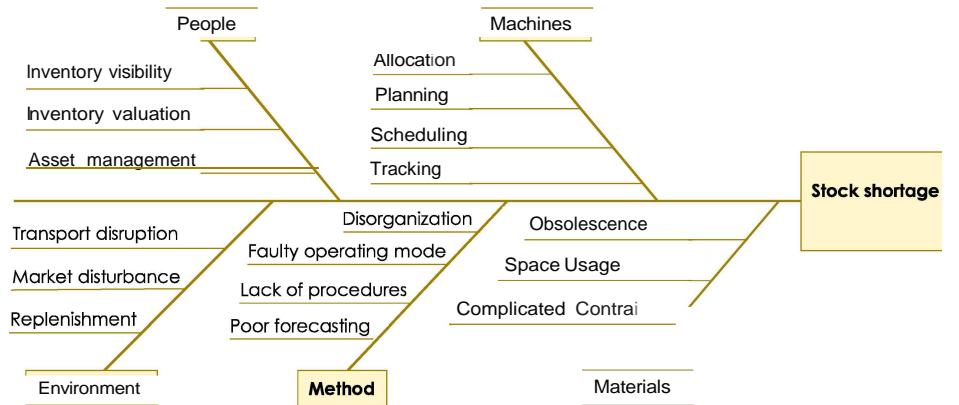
People

Inventory visibility

Inventory valuation

Asset management

Machines

Allocation

Planning

Scheduling

Tracking

Stock shortage

Transport disruption

Market disturbance

Replenishment

Environment

Disorganization

Faulty operating mode

Lack of procedures

Poor forecasting

Method

Obsolescence

Space Usage

Complicated Contrai

Materials